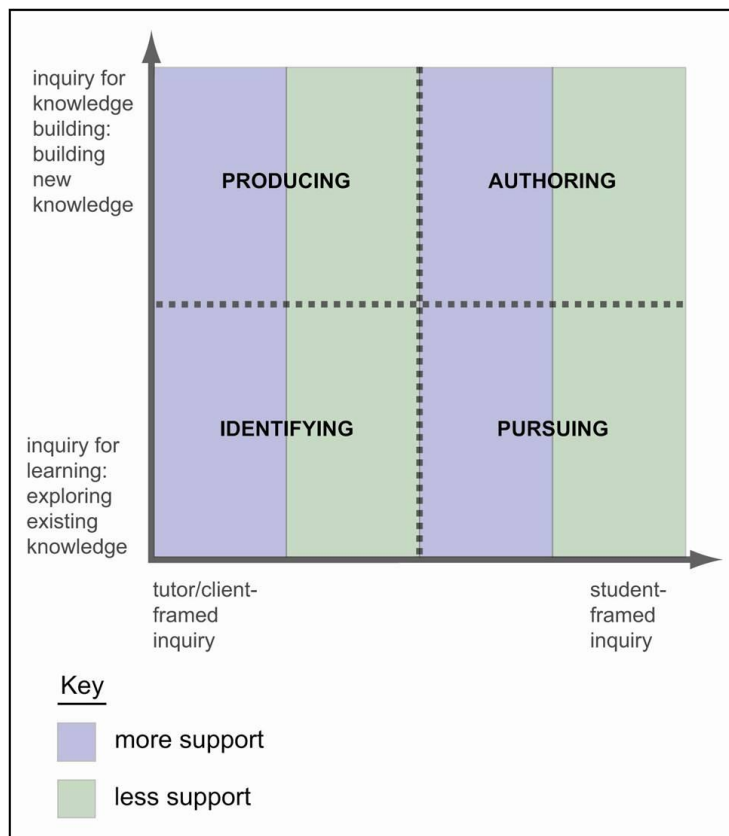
inquiry for knowledge building: building new knowledge

PRODUCING

AUTHORING

IDENTIFYING

PURSUING

inquiry for learning: exploring existing knowledge

tutor/client-framed inquiry

student-framed inquiry

Key

more support

less support